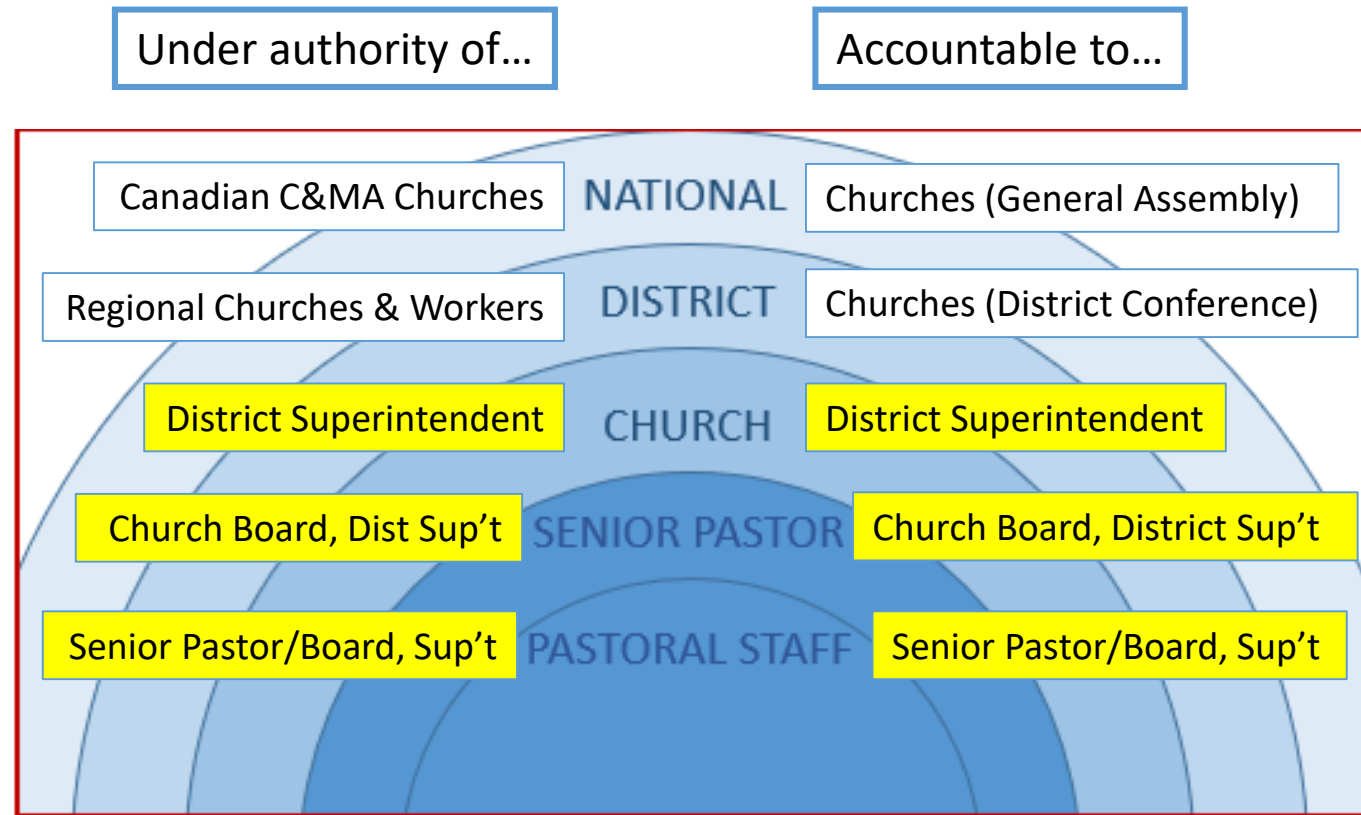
Under authority of…

Accountable to…

Canadian C&MA Churches

NATIONAL

Churches (General Assembly)

Regional Churches & Workers

DISTRICT

Churches (District Conference)

District Superintendent

CHURCH

District Superintendent

Church Board, Dist Sup't

SENIOR PASTOR

Church Board, District Sup't

Senior Pastor/Board, Sup't

PASTORAL STAFF

Senior Pastor/Board, Sup't